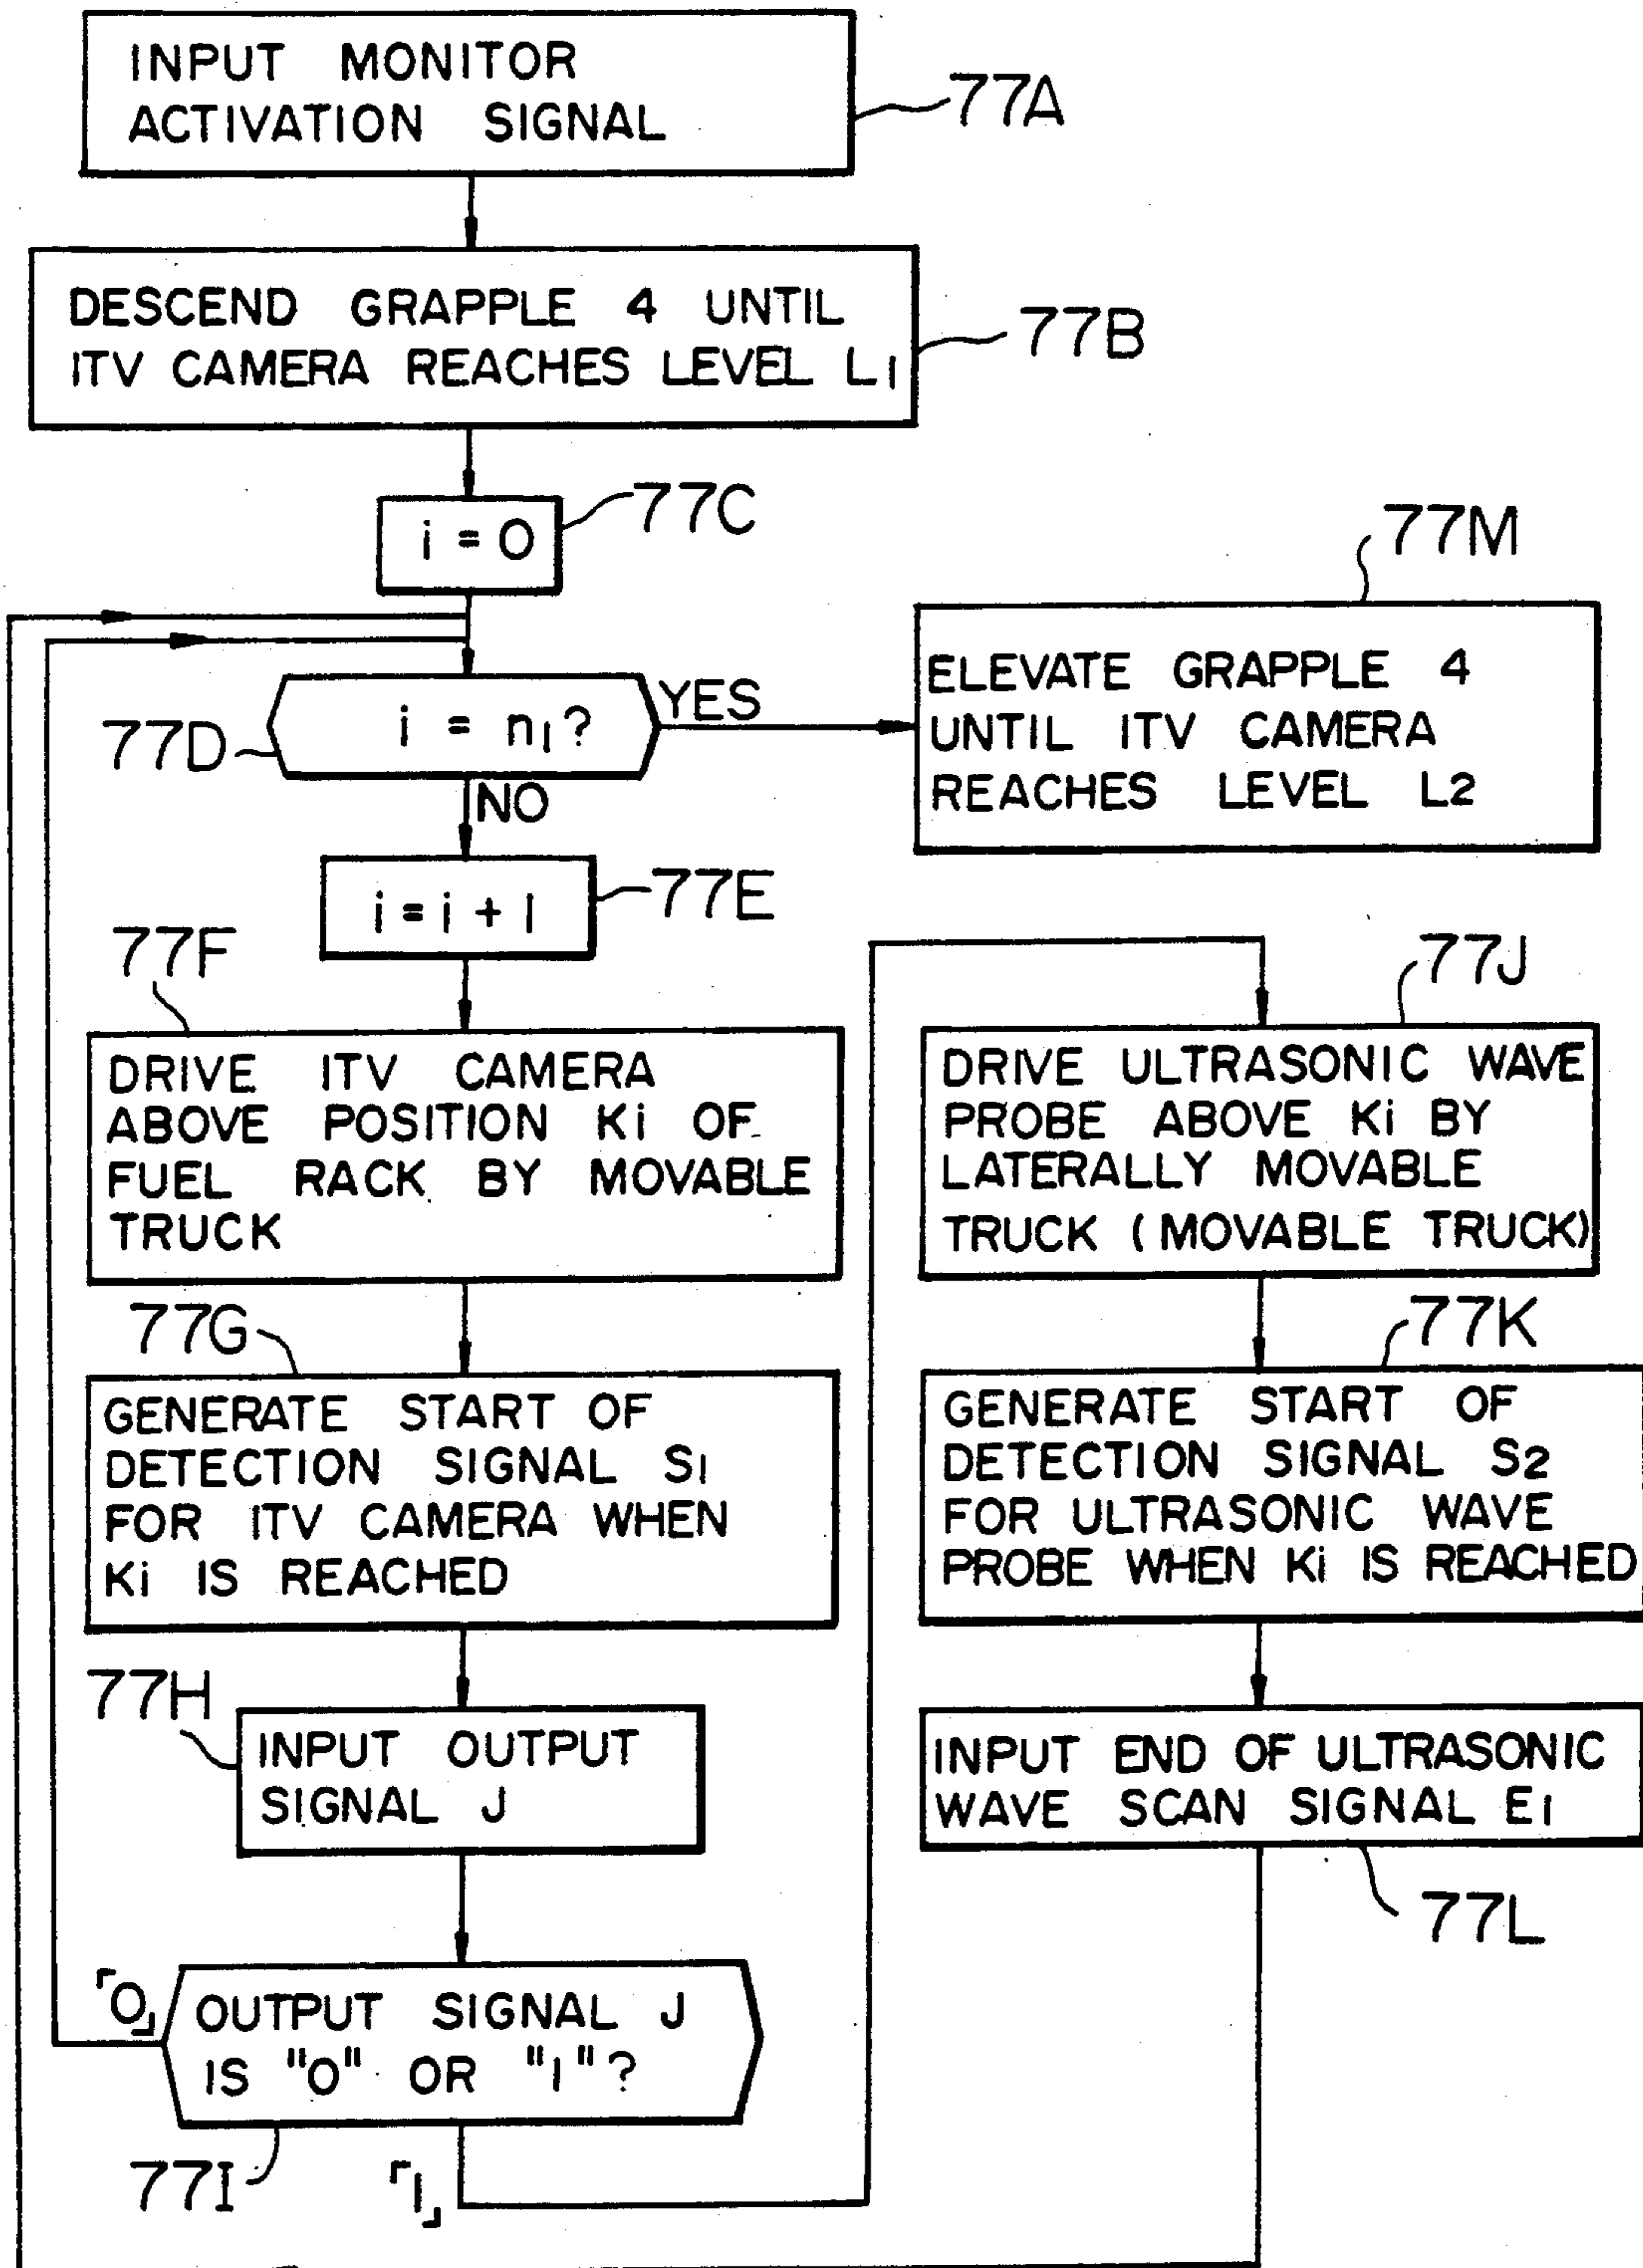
INPUT MONITOR ACTIVATION SIGNAL

77A

DESCEND GRAPPLE 4 UNTIL ITV CAMERA REACHES LEVEL $L_1$

77B

$i = 0$

77C

77M

77D

$i = n_1$?

YES

ELEVATE GRAPPLE 4 UNTIL ITV CAMERA REACHES LEVEL L2

NO

$i = i + 1$

77E

77F

DRIVE ITV CAMERA ABOVE POSITION Ki OF FUEL RACK BY MOVABLE TRUCK

77J

DRIVE ULTRASONIC WAVE PROBE ABOVE Ki BY LATERALLY MOVABLE TRUCK (MOVABLE TRUCK)

77G

GENERATE START OF DETECTION SIGNAL $S_1$ FOR ITV CAMERA WHEN Ki IS REACHED

77K

GENERATE START OF DETECTION SIGNAL $S_2$ FOR ULTRASONIC WAVE PROBE WHEN Ki IS REACHED

77H

INPUT OUTPUT SIGNAL J

INPUT END OF ULTRASONIC WAVE SCAN SIGNAL $E_1$

77L

"0"

OUTPUT SIGNAL J IS "0" OR "1"?

77I

"1"